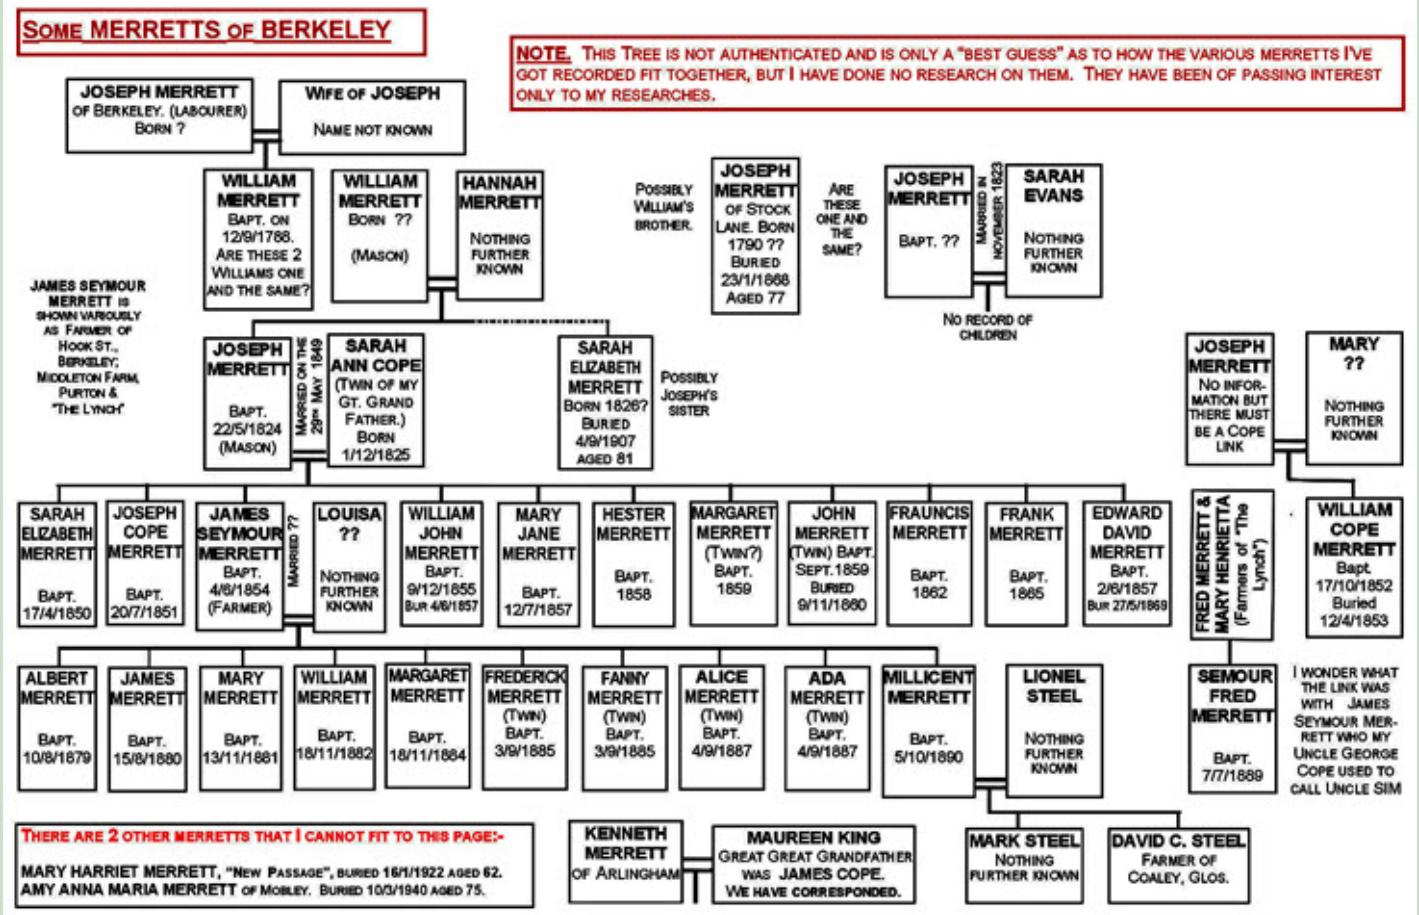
SOME MERRETTS OF BERKELEY

NOTE. THIS TREE IS NOT AUTHENTICATED AND IS ONLY A "BEST GUESS" AS TO HOW THE VARIOUS MERRETTS I'VE GOT RECORDED FIT TOGETHER, BUT I HAVE DONE NO RESEARCH ON THEM. THEY HAVE BEEN OF PASSING INTEREST ONLY TO MY RESEARCHES.

JOSEPH MERRETT OF BERKELEY. (LABOURER) BORN ?

WIFE OF JOSEPH NAME NOT KNOWN

WILLIAM MERRETT BAPT. ON 12/9/1788. ARE THESE 2 WILLIAMS ONE AND THE SAME?

WILLIAM MERRETT BORN ?? (MASON)

HANNAH MERRETT NOTHING FURTHER KNOWN

POSSIBLY WILLIAM'S BROTHER.

JOSEPH MERRETT OF STOCK LANE. BORN 1790 ?? BURIED 23/1/1868 AGED 77

ARE THESE ONE AND THE SAME?

JOSEPH MERRETT BAPT. ??

MARRIED IN NOVEMBER 1823

SARAH EVANS NOTHING FURTHER KNOWN

NO RECORD OF CHILDREN

JAMES SEYMOUR MERRETT IS SHOWN VARIOUSLY AS FARMER OF HOOK ST., BERKELEY; MIDDLETON FARM, PURTON & "THE LYNCH"

JOSEPH MERRETT BAPT. 22/5/1824 (MASON)

MARRIED ON THE 29TH MAY 1849

SARAH ANN COPE (TWIN OF MY GT. GRAND FATHER.) BORN 1/12/1825

SARAH ELIZABETH MERRETT BORN 1826? BURIED 4/9/1907 AGED 81

POSSIBLY JOSEPH'S SISTER

JOSEPH MERRETT NO INFORMATION BUT THERE MUST BE A COPE LINK

MARY ?? NOTHING FURTHER KNOWN

SARAH ELIZABETH MERRETT BAPT. 17/4/1850

JOSEPH COPE MERRETT BAPT. 20/7/1851

JAMES SEYMOUR MERRETT BAPT. 4/6/1854 (FARMER)

MARRIED ??

LOUISA ?? NOTHING FURTHER KNOWN

WILLIAM JOHN MERRETT BAPT. 9/12/1855 BUR 4/6/1857

MARY JANE MERRETT BAPT. 12/7/1857

HESTER MERRETT BAPT. 1858

MARGARET MERRETT (TWIN?) BAPT. 1859

JOHN MERRETT (TWIN) BAPT. SEPT.1859 BURIED 9/11/1860

FRAUNCIS MERRETT BAPT. 1862

FRANK MERRETT BAPT. 1865

EDWARD DAVID MERRETT BAPT. 2/6/1857 BUR 27/5/1869

FRED MERRETT & MARY HENRIETTA (Farmers of "The Lynch")

WILLIAM COPE MERRETT Bapt 17/10/1852 Buried 12/4/1853

ALBERT MERRETT BAPT. 10/8/1879

JAMES MERRETT BAPT. 15/8/1880

MARY MERRETT BAPT. 13/11/1881

WILLIAM MERRETT BAPT. 18/11/1882

MARGARET MERRETT BAPT. 18/11/1884

FREDERICK MERRETT (TWIN) BAPT. 3/9/1885

FANNY MERRETT (TWIN) BAPT. 3/9/1885

ALICE MERRETT (TWIN) BAPT. 4/9/1887

ADA MERRETT (TWIN) BAPT. 4/9/1887

MILLICENT MERRETT BAPT. 5/10/1890

LIONEL STEEL NOTHING FURTHER KNOWN

SEMOUR FRED MERRETT BAPT. 7/7/1889

I WONDER WHAT THE LINK WAS WITH JAMES SEYMOUR MERRETT WHO MY UNCLE GEORGE COPE USED TO CALL UNCLE SIM

THERE ARE 2 OTHER MERRETTS THAT I CANNOT FIT TO THIS PAGE:-
MARY HARRIET MERRETT, "NEW PASSAGE", BURIED 16/1/1922 AGED 62.
AMY ANNA MARIA MERRETT OF MOBLEY. BURIED 10/3/1940 AGED 75.

KENNETH MERRETT OF ARLINGHAM

MAUREEN KING GREAT GREAT GRANDFATHER WAS JAMES COPE. WE HAVE CORRESPONDED.

MARK STEEL NOTHING FURTHER KNOWN

DAVID C. STEEL FARMER OF COALEY, GLOS.